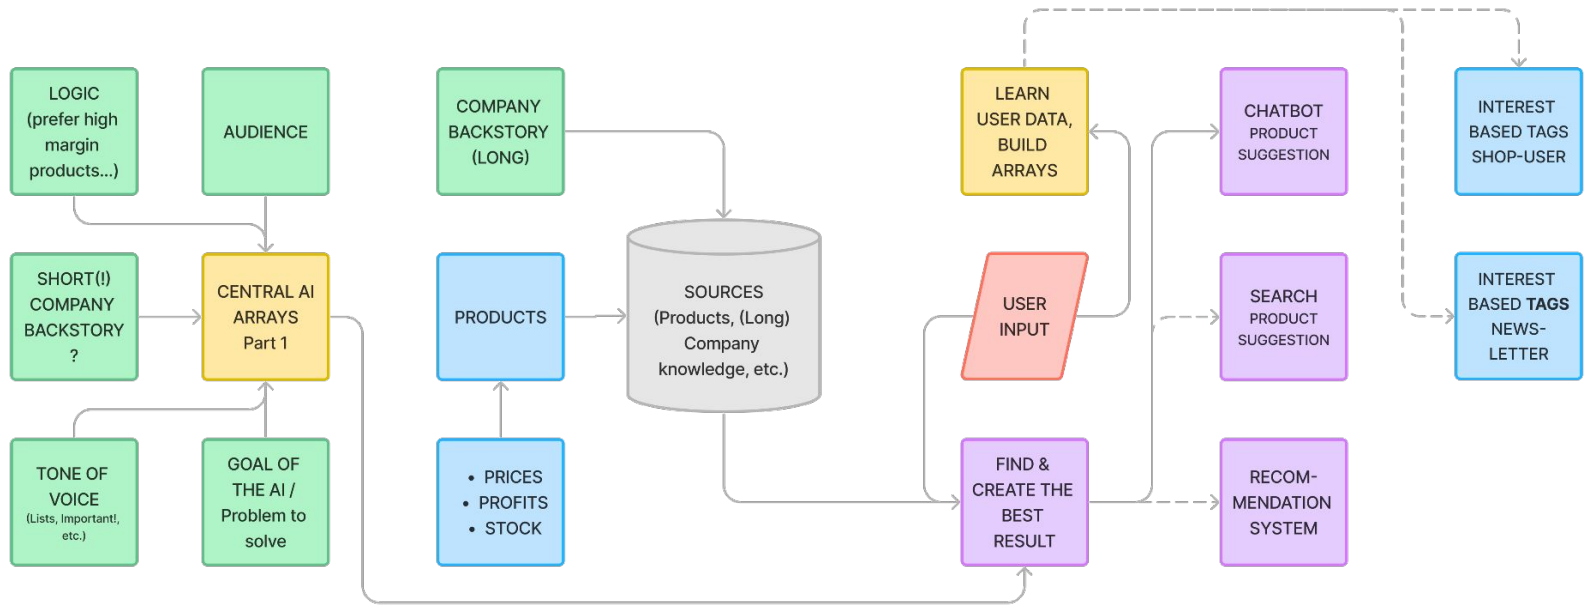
LOGIC (prefer high margin products...)

AUDIENCE

COMPANY BACKSTORY (LONG)

LEARN USER DATA, BUILD ARRAYS

CHATBOT PRODUCT SUGGESTION

INTEREST BASED TAGS SHOP-USER

SHORT(!) COMPANY BACKSTORY ?

CENTRAL AI ARRAYS Part 1

PRODUCTS

SOURCES (Products, (Long) Company knowledge, etc.)

USER INPUT

SEARCH PRODUCT SUGGESTION

INTEREST BASED TAGS NEWS-LETTER

TONE OF VOICE (Lists, Important!, etc.)

GOAL OF THE AI / Problem to solve

• PRICES
• PROFITS
• STOCK

FIND & CREATE THE BEST RESULT

RECOM-MENDATION SYSTEM